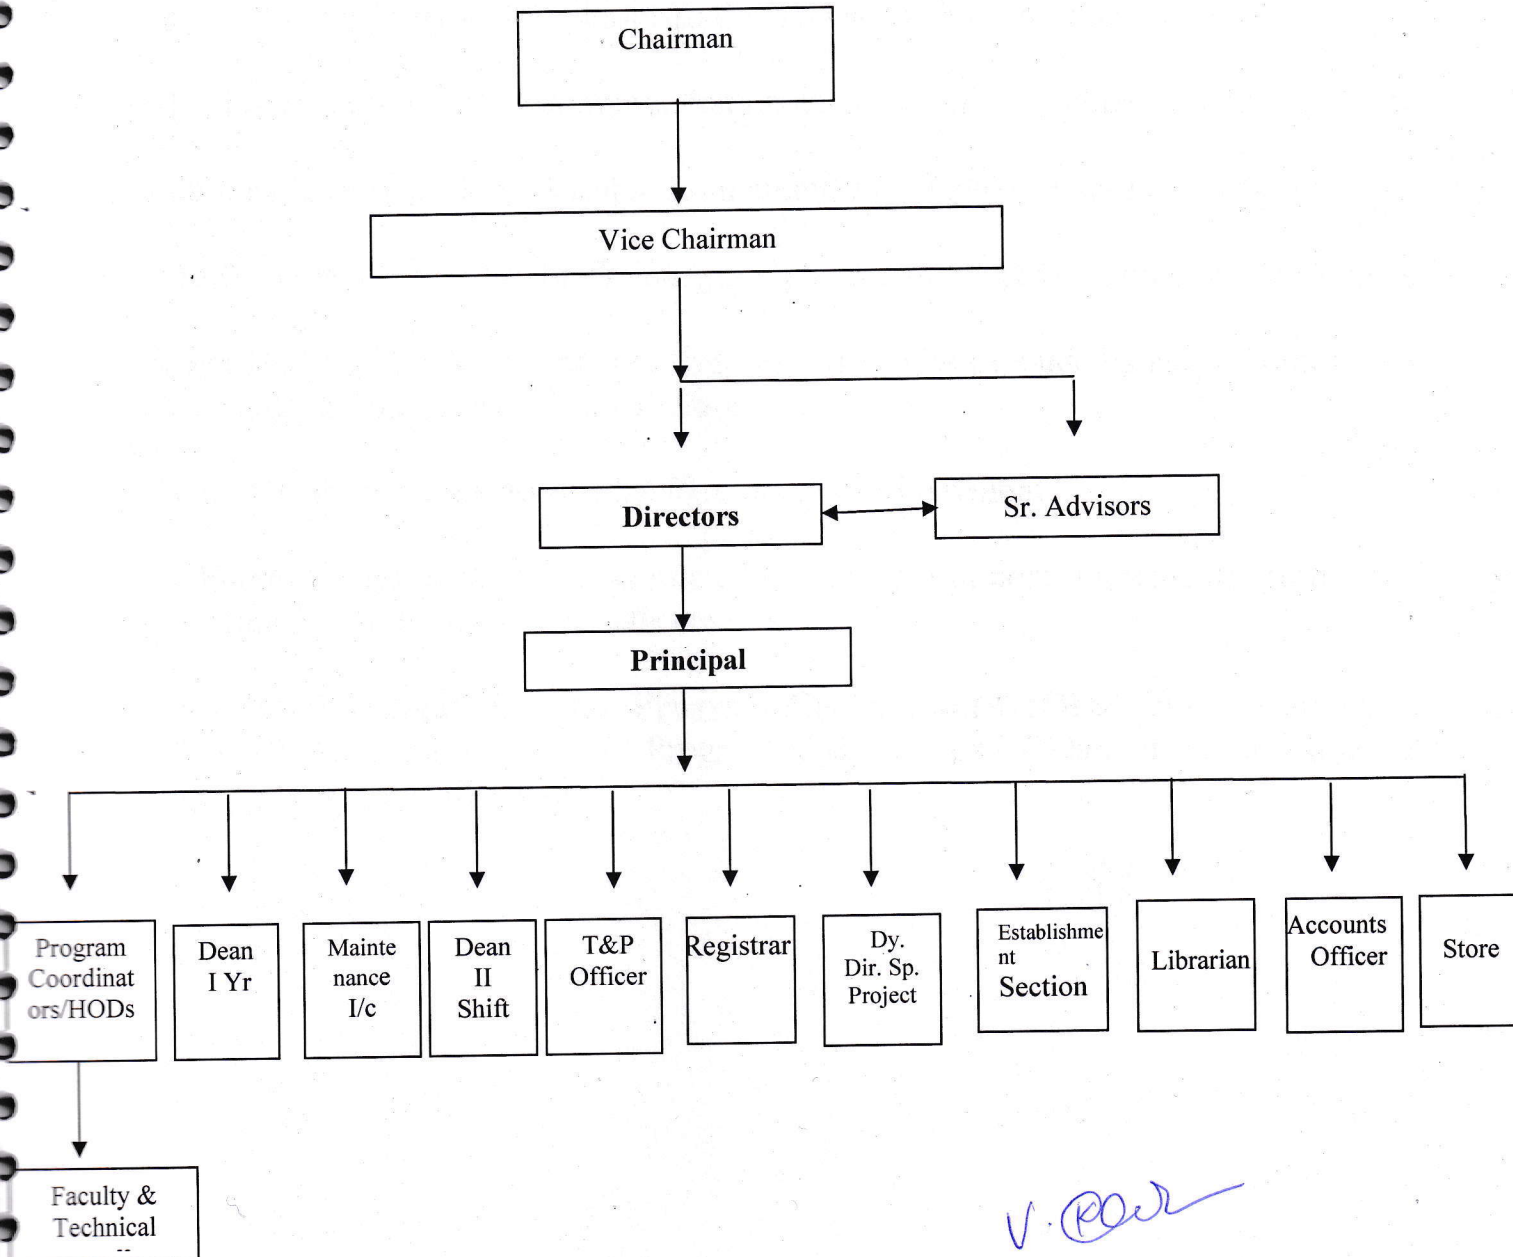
Chairman

Vice Chairman

Directors

Sr. Advisors

Principal

Program Coordinators/HODs

Dean I Yr

Maintenance I/c

Dean II Shift

T&P Officer

Registrar

Dy. Dir. Sp. Project

Establishment Section

Librarian

Accounts Officer

Store

Faculty & Technical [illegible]

V. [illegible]